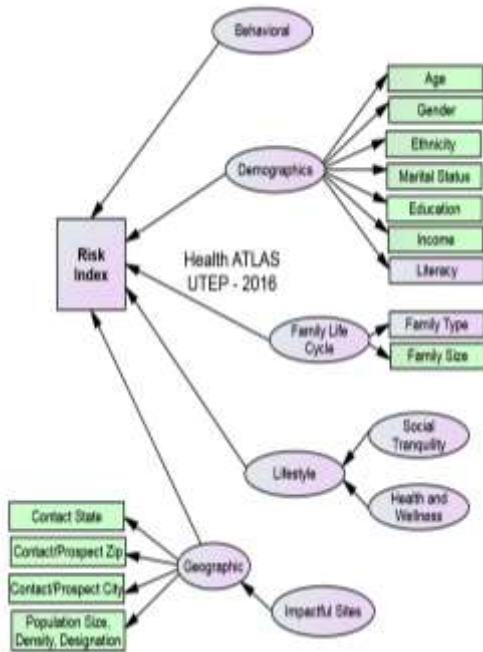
Behavioral

Age

Gender

Demographics

Ethnicity

Marital Status

Education

Risk Index

Income

Health ATLAS
UTEP - 2016

Literacy

Family Life Cycle

Family Type

Family Size

Social Tranquility

Lifestyle

Health and Wellness

Contact State

Contact/Prospect Zip

Geographic

Contact/Prospect City

Impactful Sites

Population Size, Density, Designation